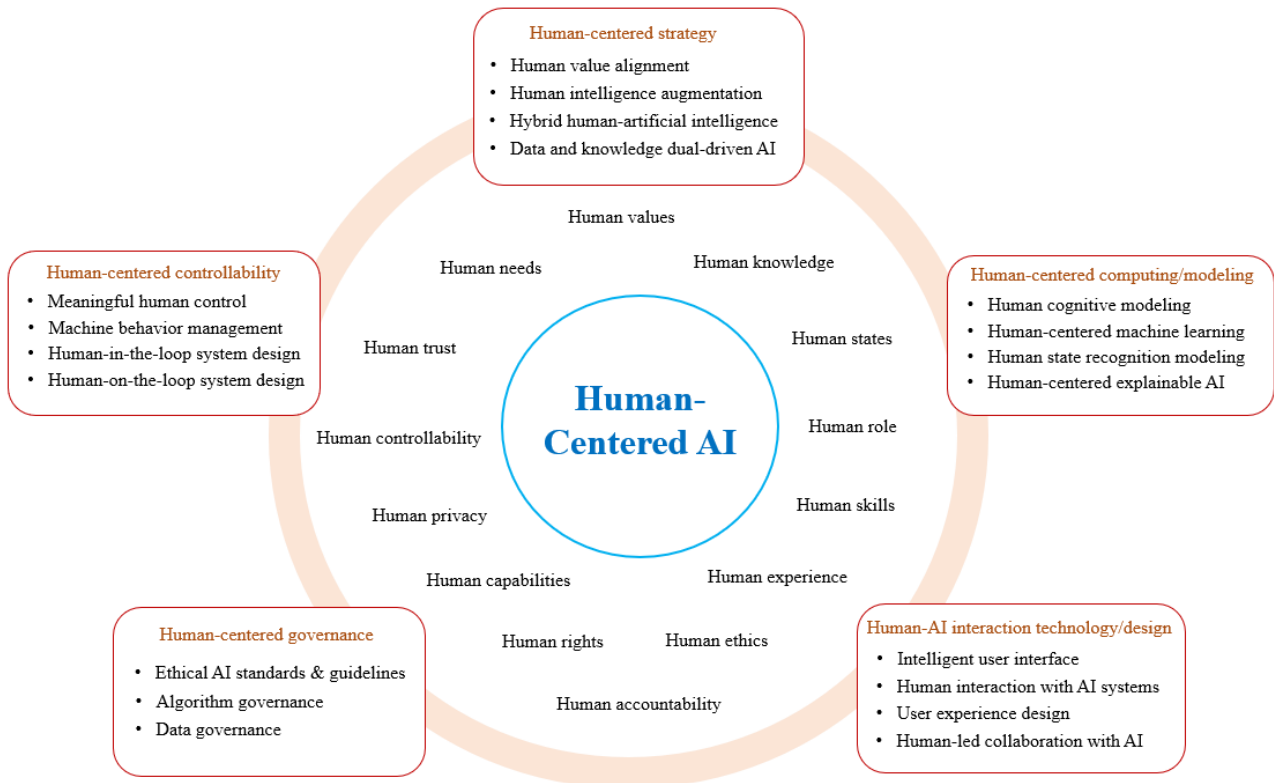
Human-centered strategy
- Human value alignment
- Human intelligence augmentation
- Hybrid human-artificial intelligence
- Data and knowledge dual-driven AI

Human-centered controllability
- Meaningful human control
- Machine behavior management
- Human-in-the-loop system design
- Human-on-the-loop system design

Human-centered computing/modeling
- Human cognitive modeling
- Human-centered machine learning
- Human state recognition modeling
- Human-centered explainable AI

Human values

Human needs

Human knowledge

Human states

Human trust

Human-Centered AI

Human role

Human controllability

Human skills

Human privacy

Human capabilities

Human experience

Human rights

Human ethics

Human accountability

Human-centered governance
- Ethical AI standards & guidelines
- Algorithm governance
- Data governance

Human-AI interaction technology/design
- Intelligent user interface
- Human interaction with AI systems
- User experience design
- Human-led collaboration with AI